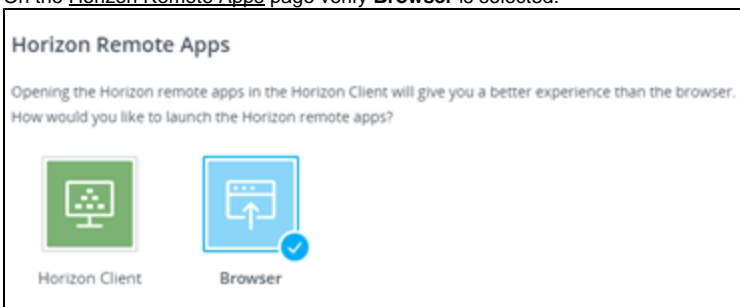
On the Horizon Remote Apps page verify **Browser** is selected.

Horizon Remote Apps

Opening the Horizon remote apps in the Horizon Client will give you a better experience than the browser. How would you like to launch the Horizon remote apps?

Horizon Client

Browser